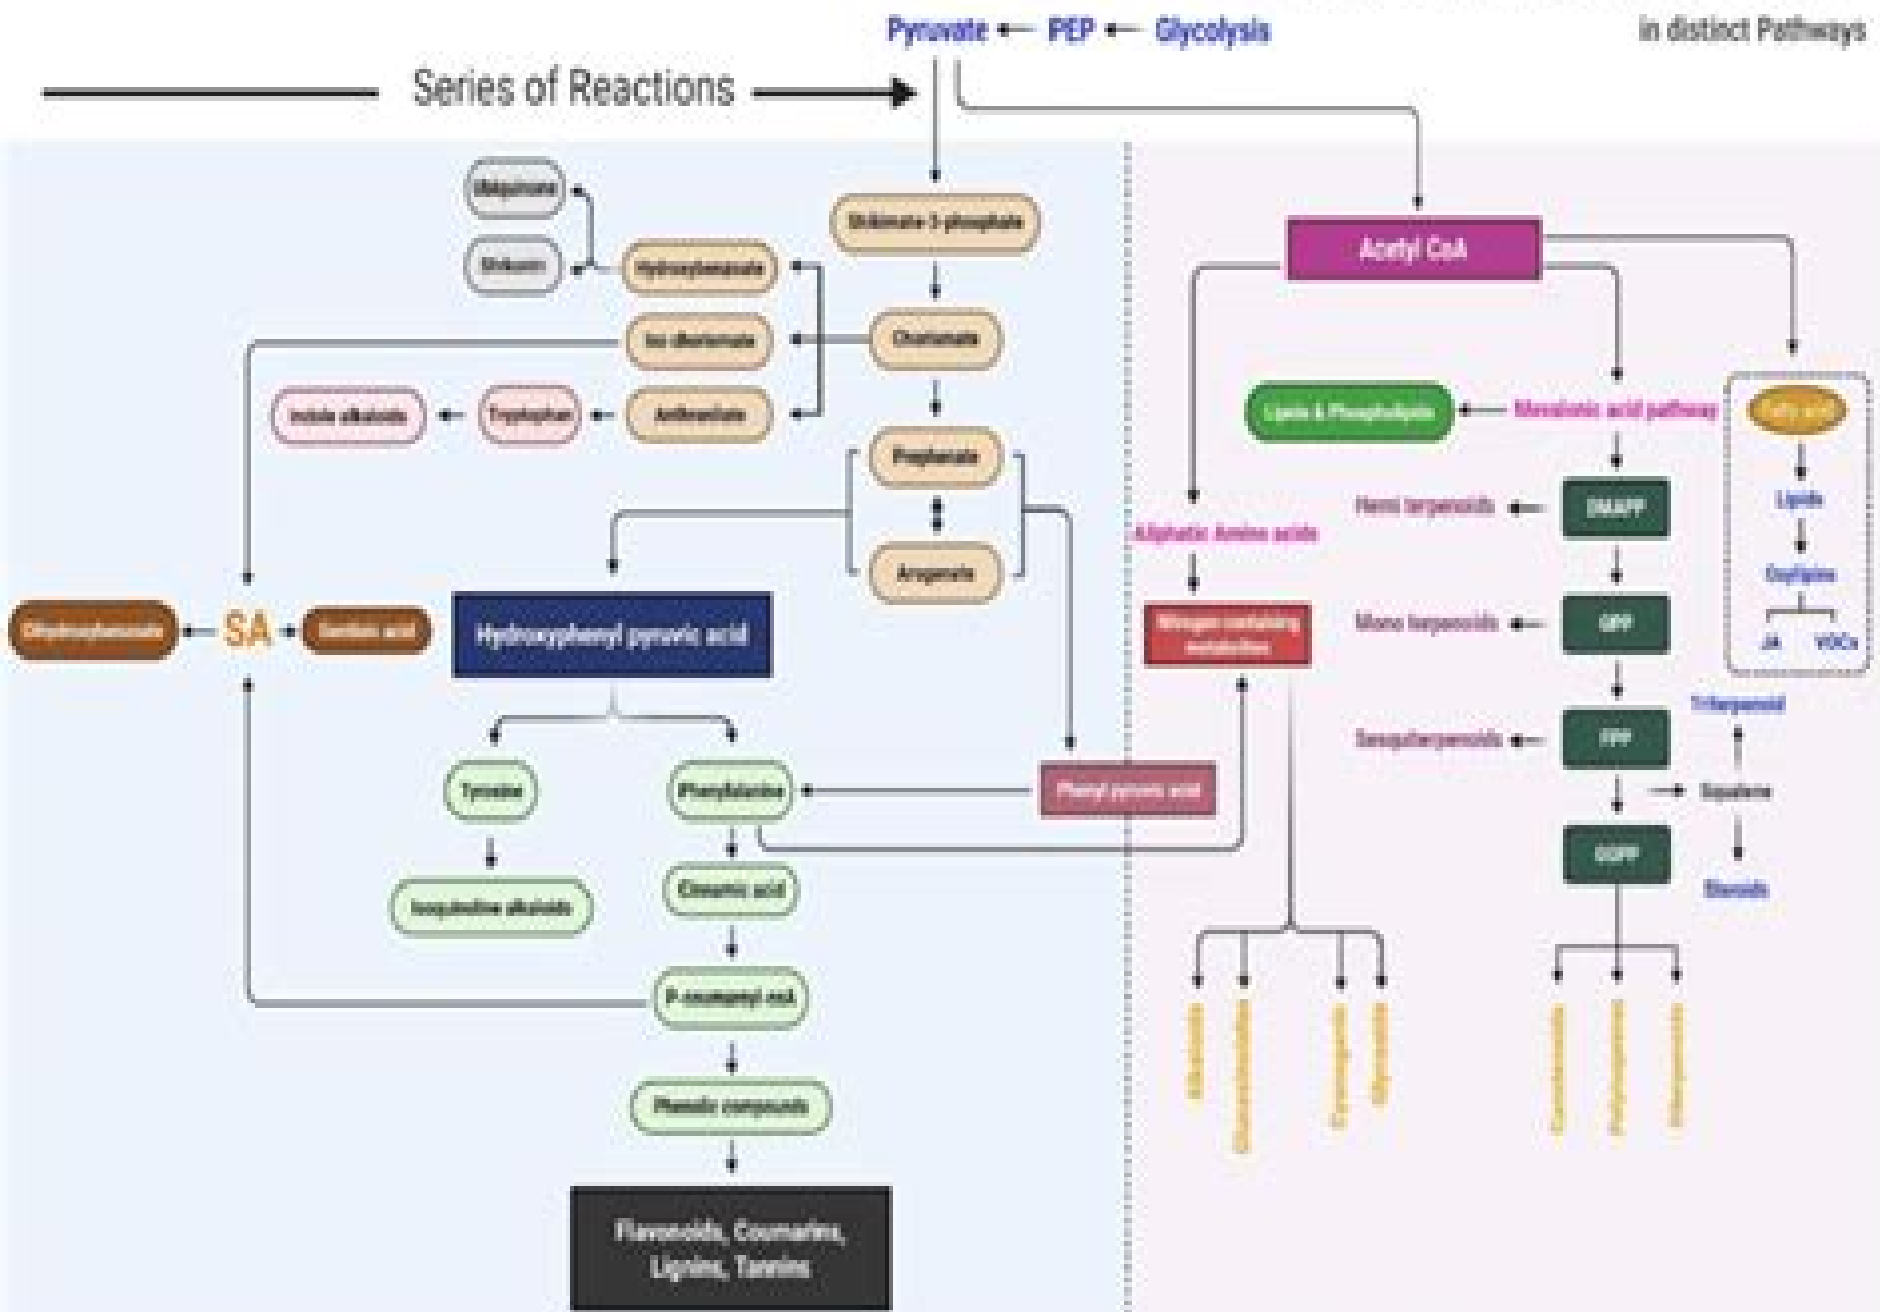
Pyruvate ← PEP ← Glycolysis

in distinct Pathways

Series of Reactions

Ubiquinone

Shikonin

Hydroxybenzoate

Shikimate 3-phosphate

Iso chorismate

Chorismate

Indole alkaloids

Tryptophan

Anthranilate

Prephenate

Arogenate

Dihydroxybenzoate

SA

Gentisic acid

Hydroxyphenyl pyruvic acid

Tyrosine

Phenylalanine

Phenyl pyruvic acid

Isoquinoline alkaloids

Cinnamic acid

P-coumaryl coA

Phenolic compounds

Flavonoids, Coumarins, Lignins, Tannins

Acetyl CoA

Lipids & Phospholipids

Mevalonic acid pathway

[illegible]

Lipids

Oxylipins

JA

VOCs

Aliphatic Amino acids

Nitrogen containing metabolites

Hemi terpenoids

DMAPP

Mono terpenoids

GPP

Sesquiterpenoids

FPP

Triterpenoid

Squalene

GGPP

Steroids

Alkaloids

Glucosinolates

Cyanogenic

Glycosides

Carotenoids

Polyterpenes

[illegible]